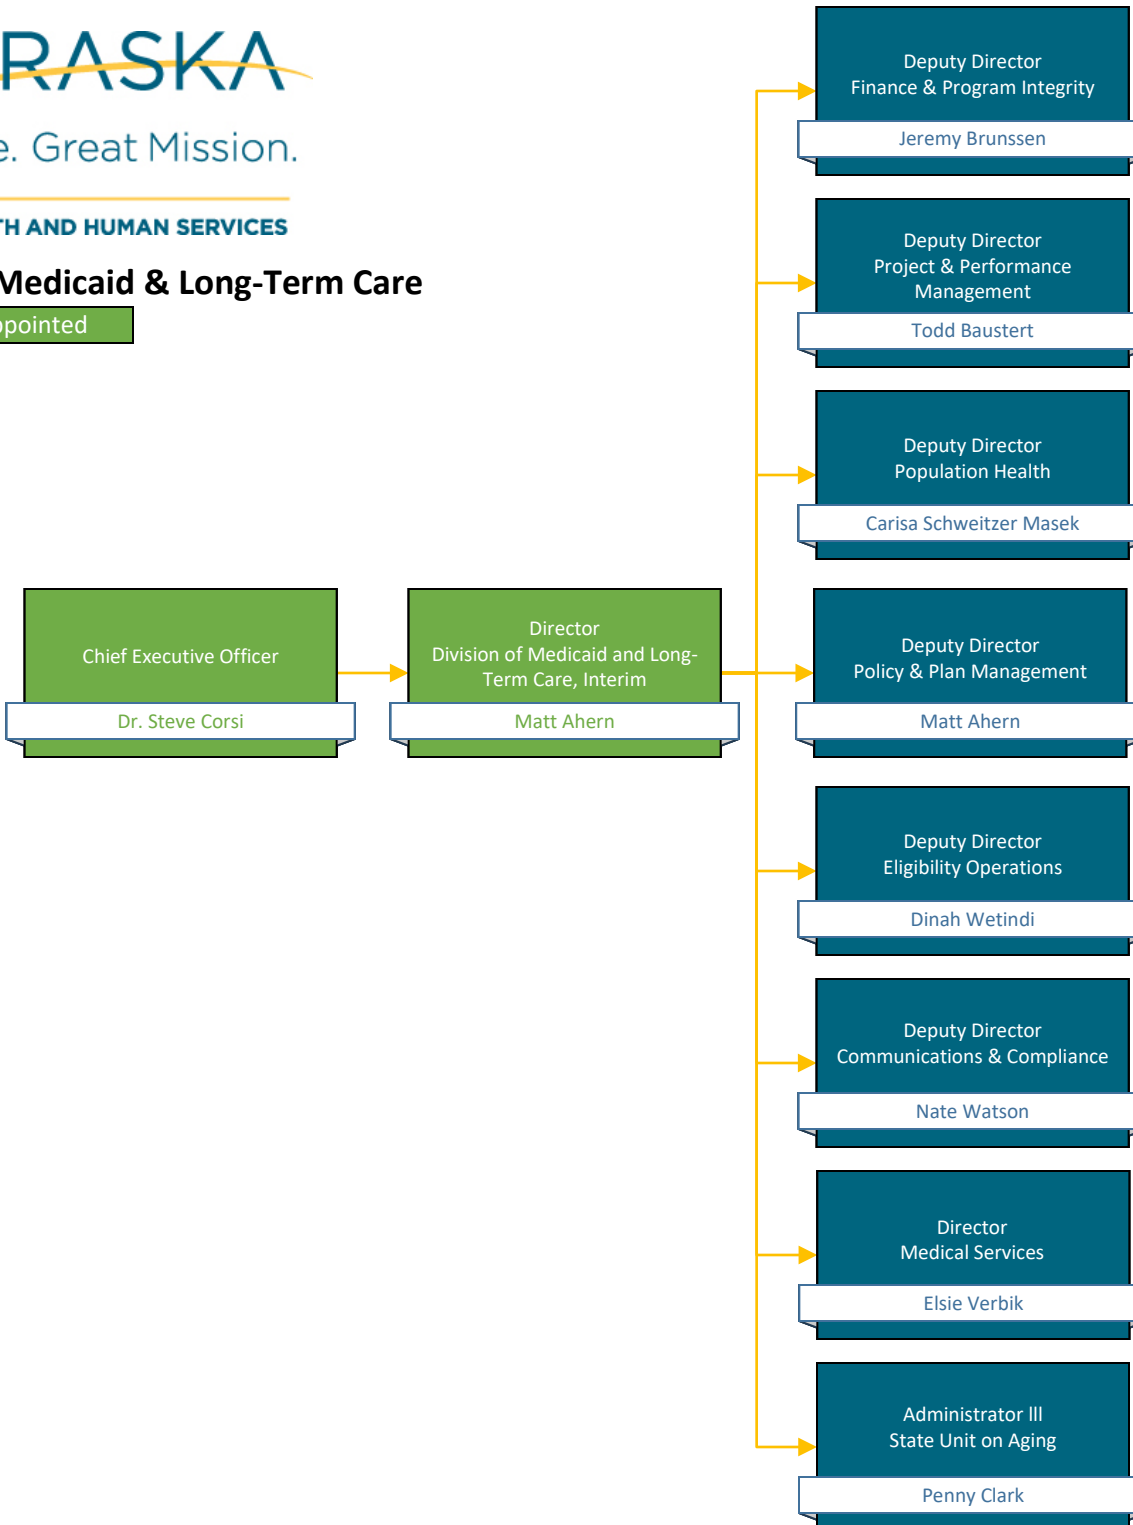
RASKA

e. Great Mission.

TH AND HUMAN SERVICES

Medicaid & Long-Term Care

pointed

Chief Executive Officer
Dr. Steve Corsi

Director
Division of Medicaid and Long-Term Care, Interim
Matt Ahern

Deputy Director
Finance & Program Integrity
Jeremy Brunssen

Deputy Director
Project & Performance Management
Todd Baustert

Deputy Director
Population Health
Carisa Schweitzer Masek

Deputy Director
Policy & Plan Management
Matt Ahern

Deputy Director
Eligibility Operations
Dinah Wetindi

Deputy Director
Communications & Compliance
Nate Watson

Director
Medical Services
Elsie Verbik

Administrator lll
State Unit on Aging
Penny Clark